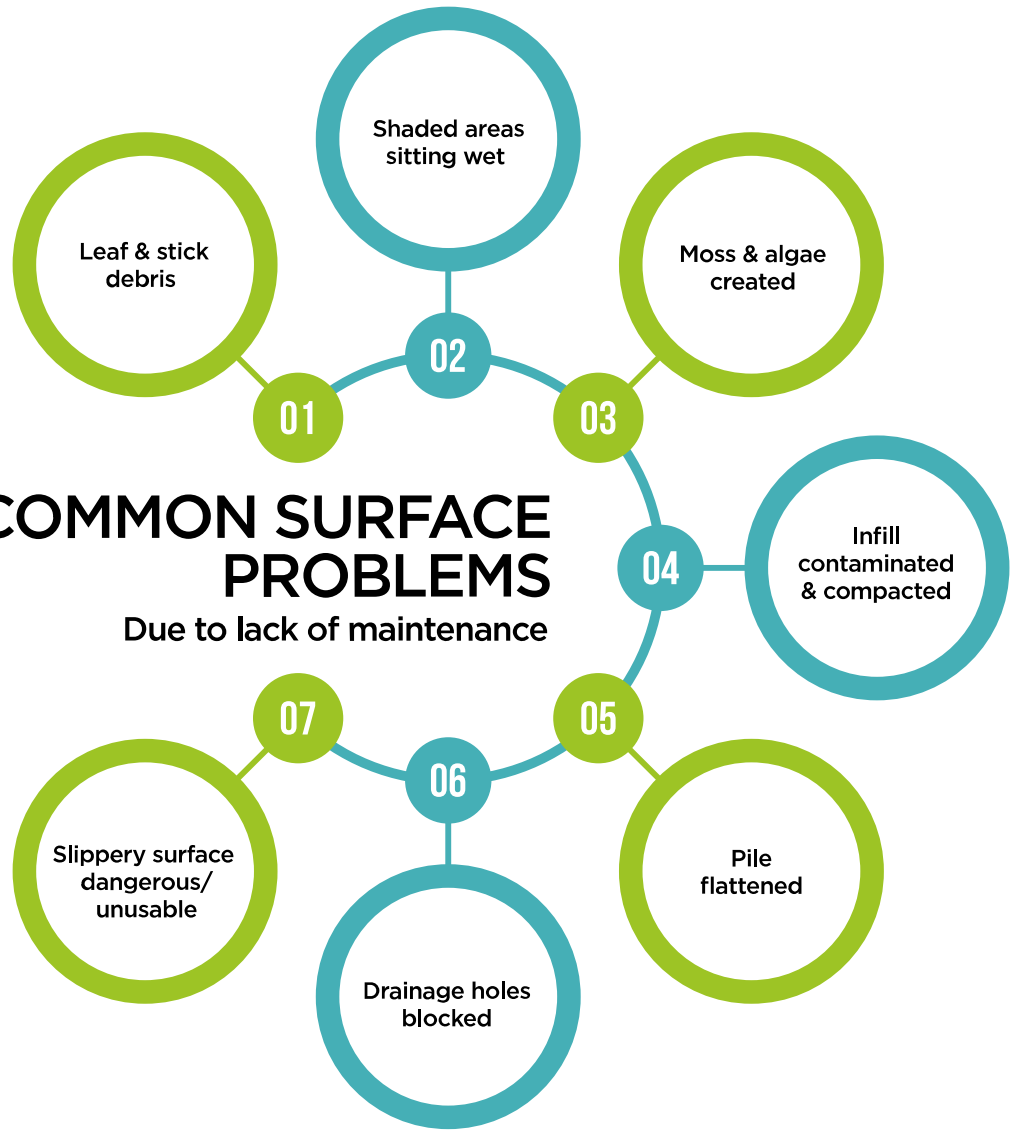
COMMON SURFACE PROBLEMS
Due to lack of maintenance

01
Leaf & stick debris

02
Shaded areas sitting wet

03
Moss & algae created

04
Infill contaminated & compacted

05
Pile flattened

06
Drainage holes blocked

07
Slippery surface dangerous/ unusable